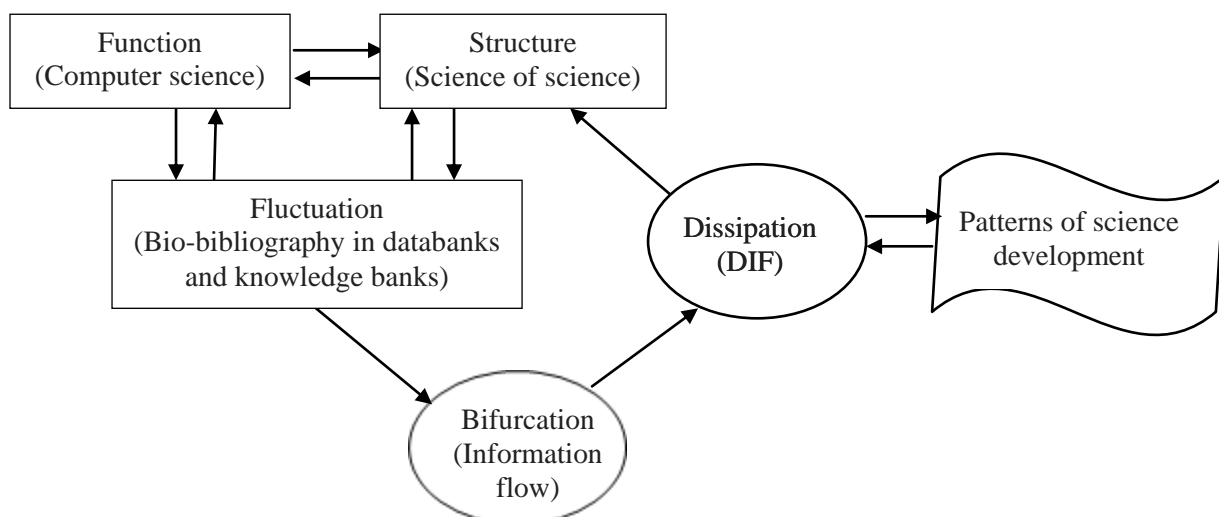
Function
(Computer science)

Structure
(Science of science)

Fluctuation
(Bio-bibliography in databanks and knowledge banks)

Dissipation
(DIF)

Patterns of science development

Bifurcation
(Information flow)